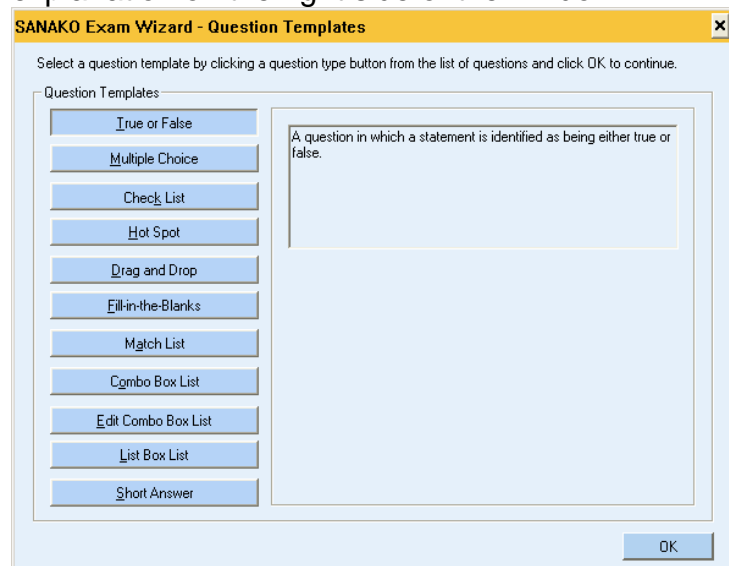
SANAKO Exam Wizard - Question Templates

×

Select a question template by clicking a question type button from the list of questions and click OK to continue.

Question Templates

True or False

Multiple Choice

Check List

Hot Spot

Drag and Drop

Fill-in-the-Blanks

Match List

Combo Box List

Edit Combo Box List

List Box List

Short Answer

A question in which a statement is identified as being either true or false.

OK